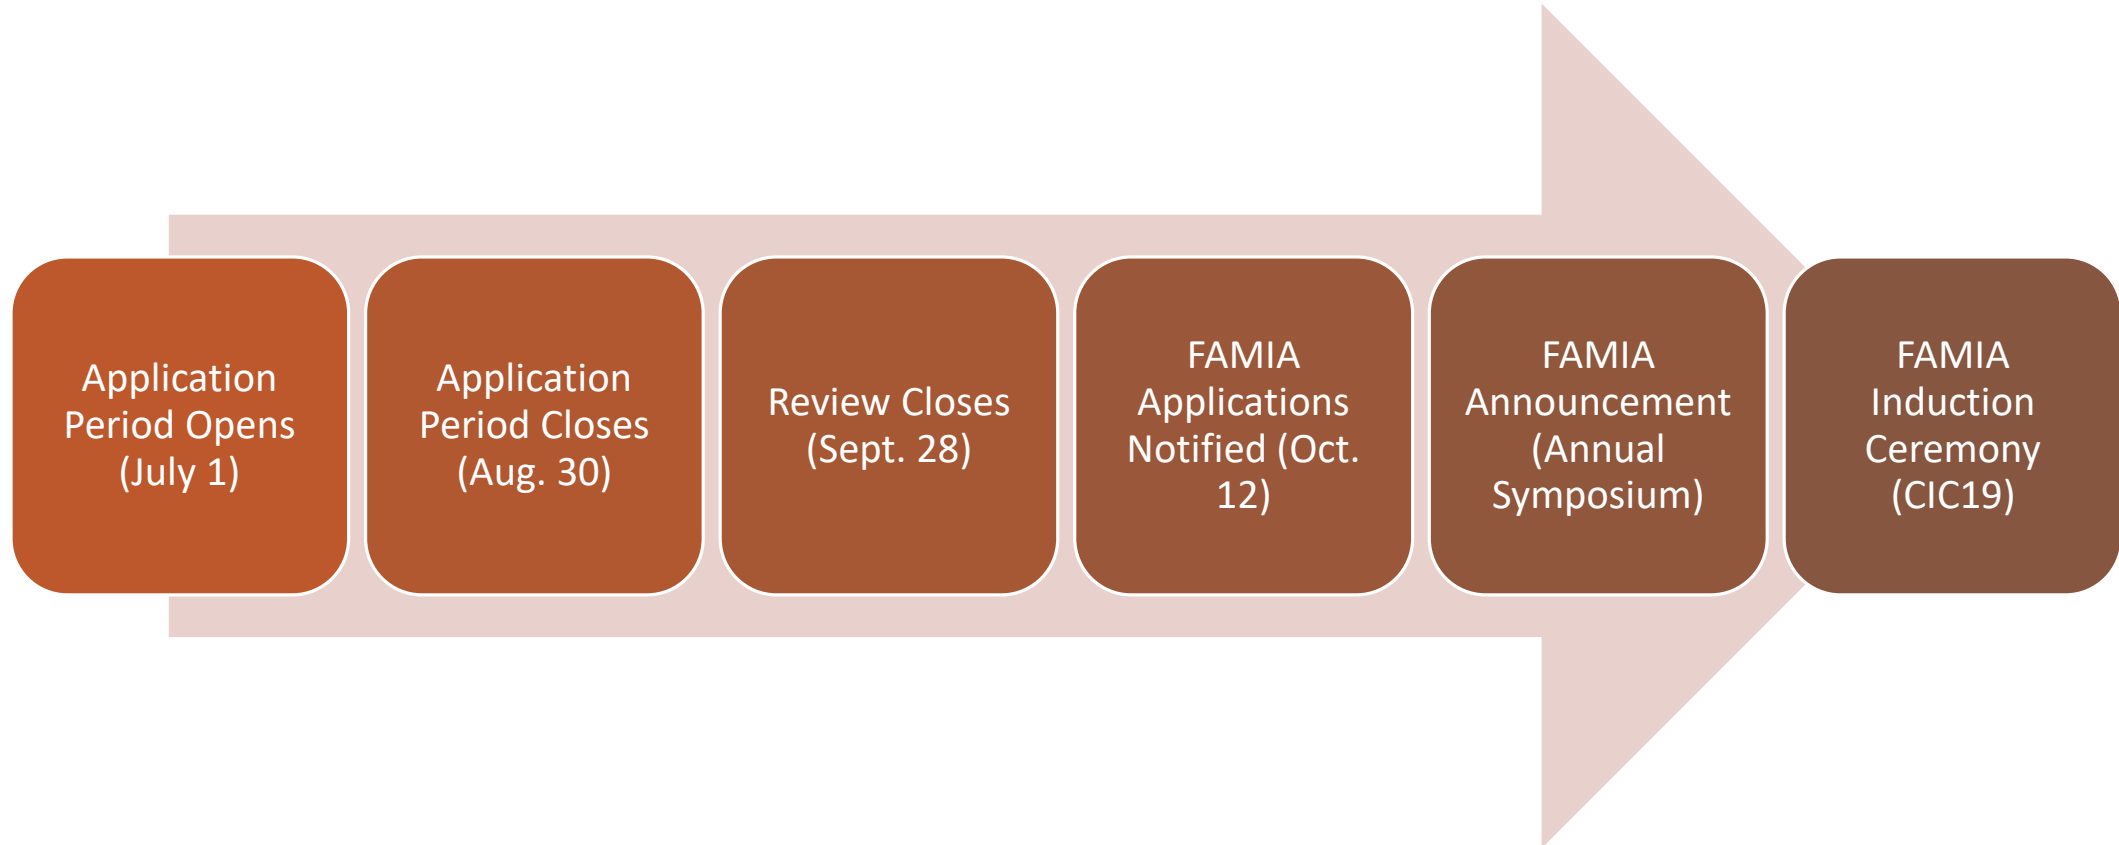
Application Period Opens (July 1)

Application Period Closes (Aug. 30)

Review Closes (Sept. 28)

FAMIA Applications Notified (Oct. 12)

FAMIA Announcement (Annual Symposium)

FAMIA Induction Ceremony (CIC19)